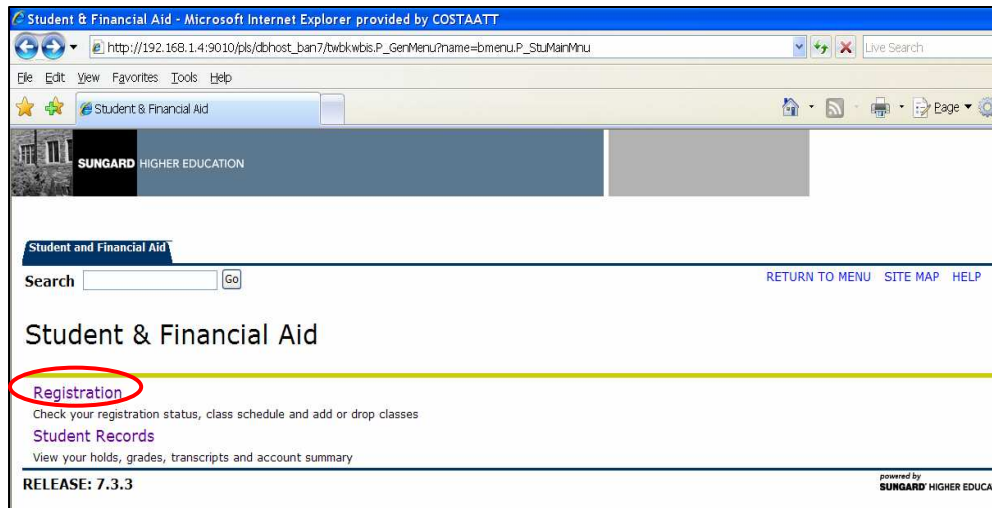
Student & Financial Aid - Microsoft Internet Explorer provided by COSTAATT

http://192.168.1.4:9010/pls/dbhost_ban7/twbkwbis.P_GenMenu?name=bmenu.P_StuMainMnu

Live Search

File Edit View Favorites Tools Help

Student & Financial Aid

Page

SUNGARD HIGHER EDUCATION

Student and Financial Aid

Search Go

RETURN TO MENU SITE MAP HELP

Student & Financial Aid

Registration

Check your registration status, class schedule and add or drop classes

Student Records

View your holds, grades, transcripts and account summary

RELEASE: 7.3.3

powered by SUNGARD HIGHER EDUCA